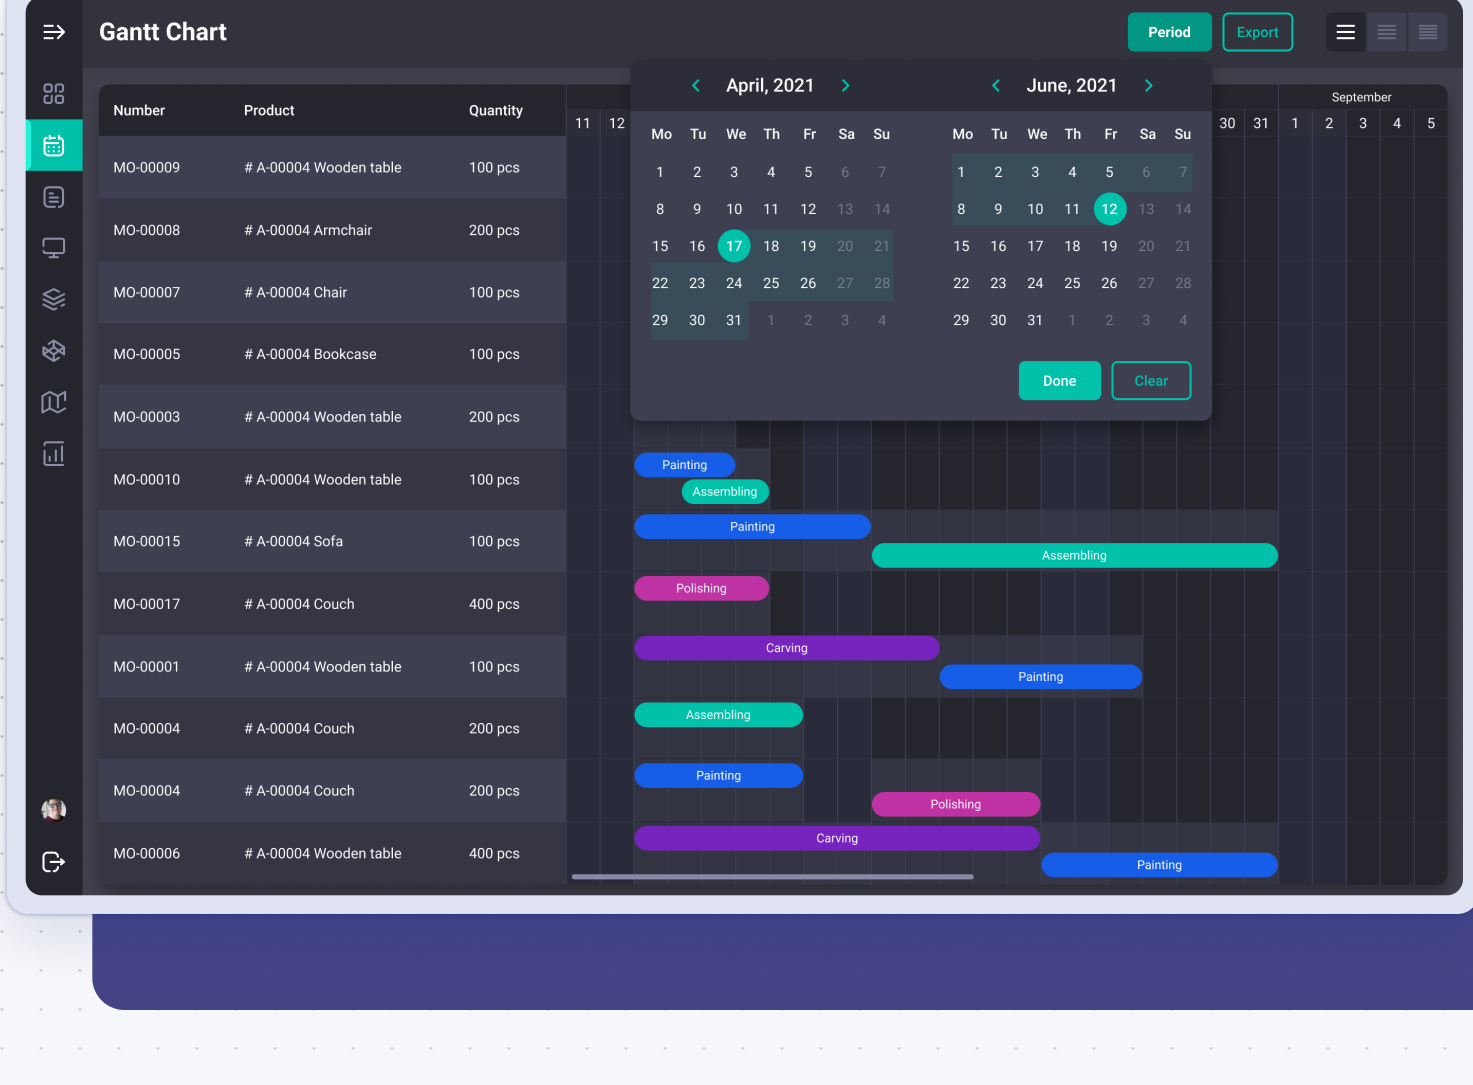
Gantt Chart

Period Export

| Number | Product | Quantity |
|---|---|---|
| MO-00009 | # A-00004 Wooden table | 100 pcs |
| MO-00008 | # A-00004 Armchair | 200 pcs |
| MO-00007 | # A-00004 Chair | 100 pcs |
| MO-00005 | # A-00004 Bookcase | 100 pcs |
| MO-00003 | # A-00004 Wooden table | 200 pcs |
| MO-00010 | # A-00004 Wooden table | 100 pcs |
| MO-00015 | # A-00004 Sofa | 100 pcs |
| MO-00017 | # A-00004 Couch | 400 pcs |
| MO-00001 | # A-00004 Wooden table | 100 pcs |
| MO-00004 | # A-00004 Couch | 200 pcs |
| MO-00004 | # A-00004 Couch | 200 pcs |
| MO-00006 | # A-00004 Wooden table | 400 pcs |

11 12

April, 2021

| Mo | Tu | We | Th | Fr | Sa | Su |
|---|---|---|---|---|---|---|
| 1 | 2 | 3 | 4 | 5 | 6 | 7 |
| 8 | 9 | 10 | 11 | 12 | 13 | 14 |
| 15 | 16 | 17 | 18 | 19 | 20 | 21 |
| 22 | 23 | 24 | 25 | 26 | 27 | 28 |
| 29 | 30 | 31 | 1 | 2 | 3 | 4 |

June, 2021

| Mo | Tu | We | Th | Fr | Sa | Su |
|---|---|---|---|---|---|---|
| 1 | 2 | 3 | 4 | 5 | 6 | 7 |
| 8 | 9 | 10 | 11 | 12 | 13 | 14 |
| 15 | 16 | 17 | 18 | 19 | 20 | 21 |
| 22 | 23 | 24 | 25 | 26 | 27 | 28 |
| 29 | 30 | 31 | 1 | 2 | 3 | 4 |

Done Clear

September
30 31 1 2 3 4 5

Painting
Assembling
Painting
Assembling
Polishing
Carving
Painting
Assembling
Painting
Polishing
Carving
Painting